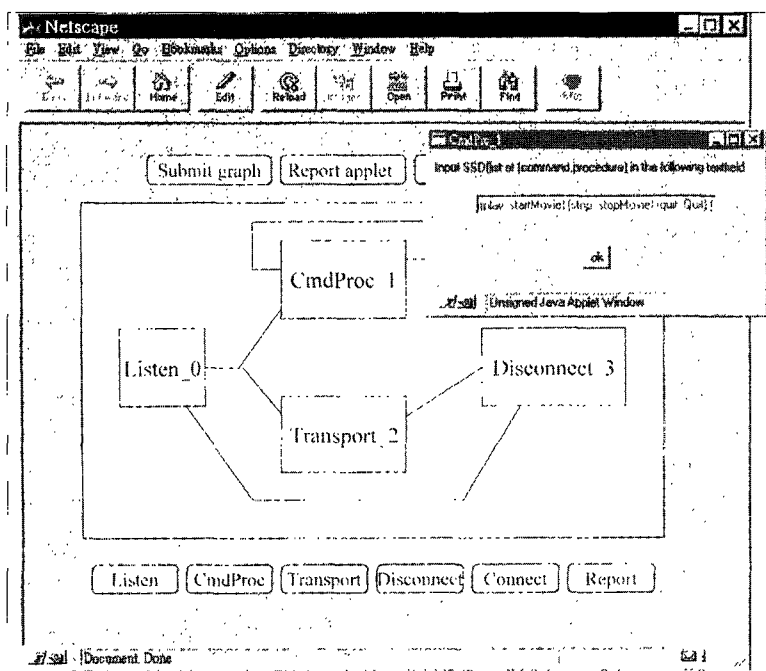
Netscape

File Edit View Go Bookmarks Options Directory Window Help

Back Forward Home Edit Reload Images Open Print Find Stop

Submit graph Report applet

CmdProc

Input SSD[list of {command,procedure}] in the following textfield

{play startMovie} {stop stopMovie} {quit Quit} {

ok

Unsigned Java Applet Window

CmdProc_1

Listen_0

Disconnect_3

Transport_2

Listen CmdProc Transport Disconnect Connect Report

Document: Done